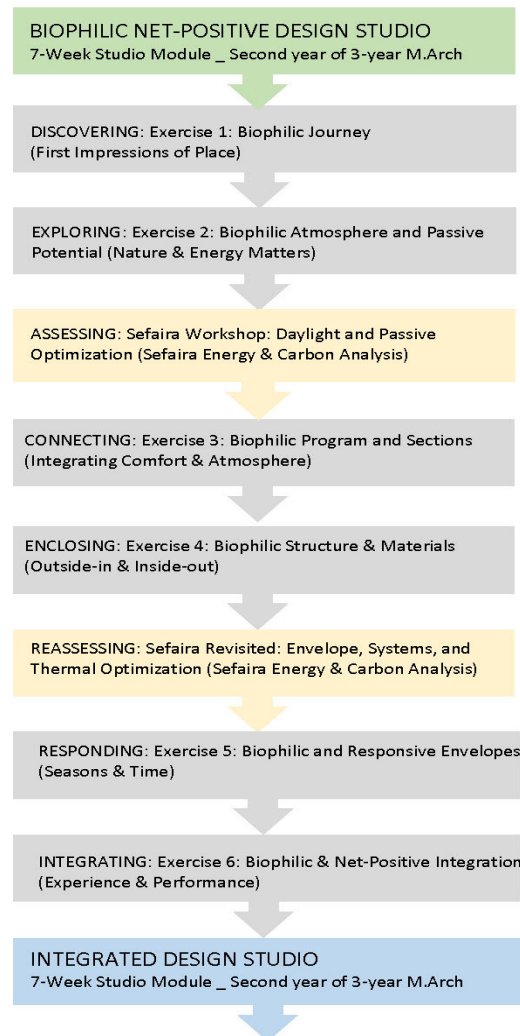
BIOPHILIC NET-POSITIVE DESIGN STUDIO
7-Week Studio Module _ Second year of 3-year M.Arch

DISCOVERING: Exercise 1: Biophilic Journey (First Impressions of Place)

EXPLORING: Exercise 2: Biophilic Atmosphere and Passive Potential (Nature & Energy Matters)

ASSESSING: Sefaira Workshop: Daylight and Passive Optimization (Sefaira Energy & Carbon Analysis)

CONNECTING: Exercise 3: Biophilic Program and Sections (Integrating Comfort & Atmosphere)

ENCLOSING: Exercise 4: Biophilic Structure & Materials (Outside-in & Inside-out)

REASSESSING: Sefaira Revisited: Envelope, Systems, and Thermal Optimization (Sefaira Energy & Carbon Analysis)

RESPONDING: Exercise 5: Biophilic and Responsive Envelopes (Seasons & Time)

INTEGRATING: Exercise 6: Biophilic & Net-Positive Integration (Experience & Performance)

INTEGRATED DESIGN STUDIO
7-Week Studio Module _ Second year of 3-year M.Arch